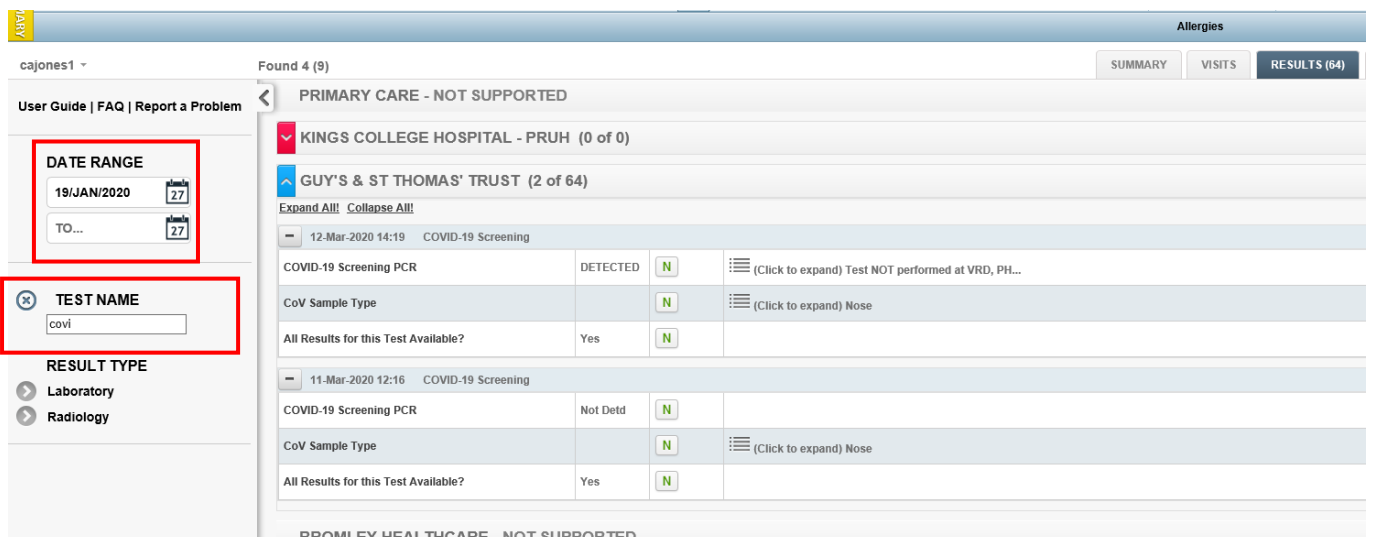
MARY

Allergies

cajones1

Found 4 (9)

SUMMARY VISITS RESULTS (64)

User Guide | FAQ | Report a Problem

PRIMARY CARE - NOT SUPPORTED

KINGS COLLEGE HOSPITAL - PRUH (0 of 0)

DATE RANGE

19/JAN/2020 27

TO... 27

GUY'S & ST THOMAS' TRUST (2 of 64)

Expand All! Collapse All!

12-Mar-2020 14:19 COVID-19 Screening

| COVID-19 Screening PCR | DETECTED | N | (Click to expand) Test NOT performed at VRD, PH... |
|---|---|---|---|
| CoV Sample Type | | N | (Click to expand) Nose |
| All Results for this Test Available? | Yes | N | |

TEST NAME

covi

RESULT TYPE

Laboratory

Radiology

11-Mar-2020 12:16 COVID-19 Screening

| COVID-19 Screening PCR | Not Detd | N | |
|---|---|---|---|
| CoV Sample Type | | N | (Click to expand) Nose |
| All Results for this Test Available? | Yes | N | |

BROMLEY HEALTHCARE - NOT SUPPORTED